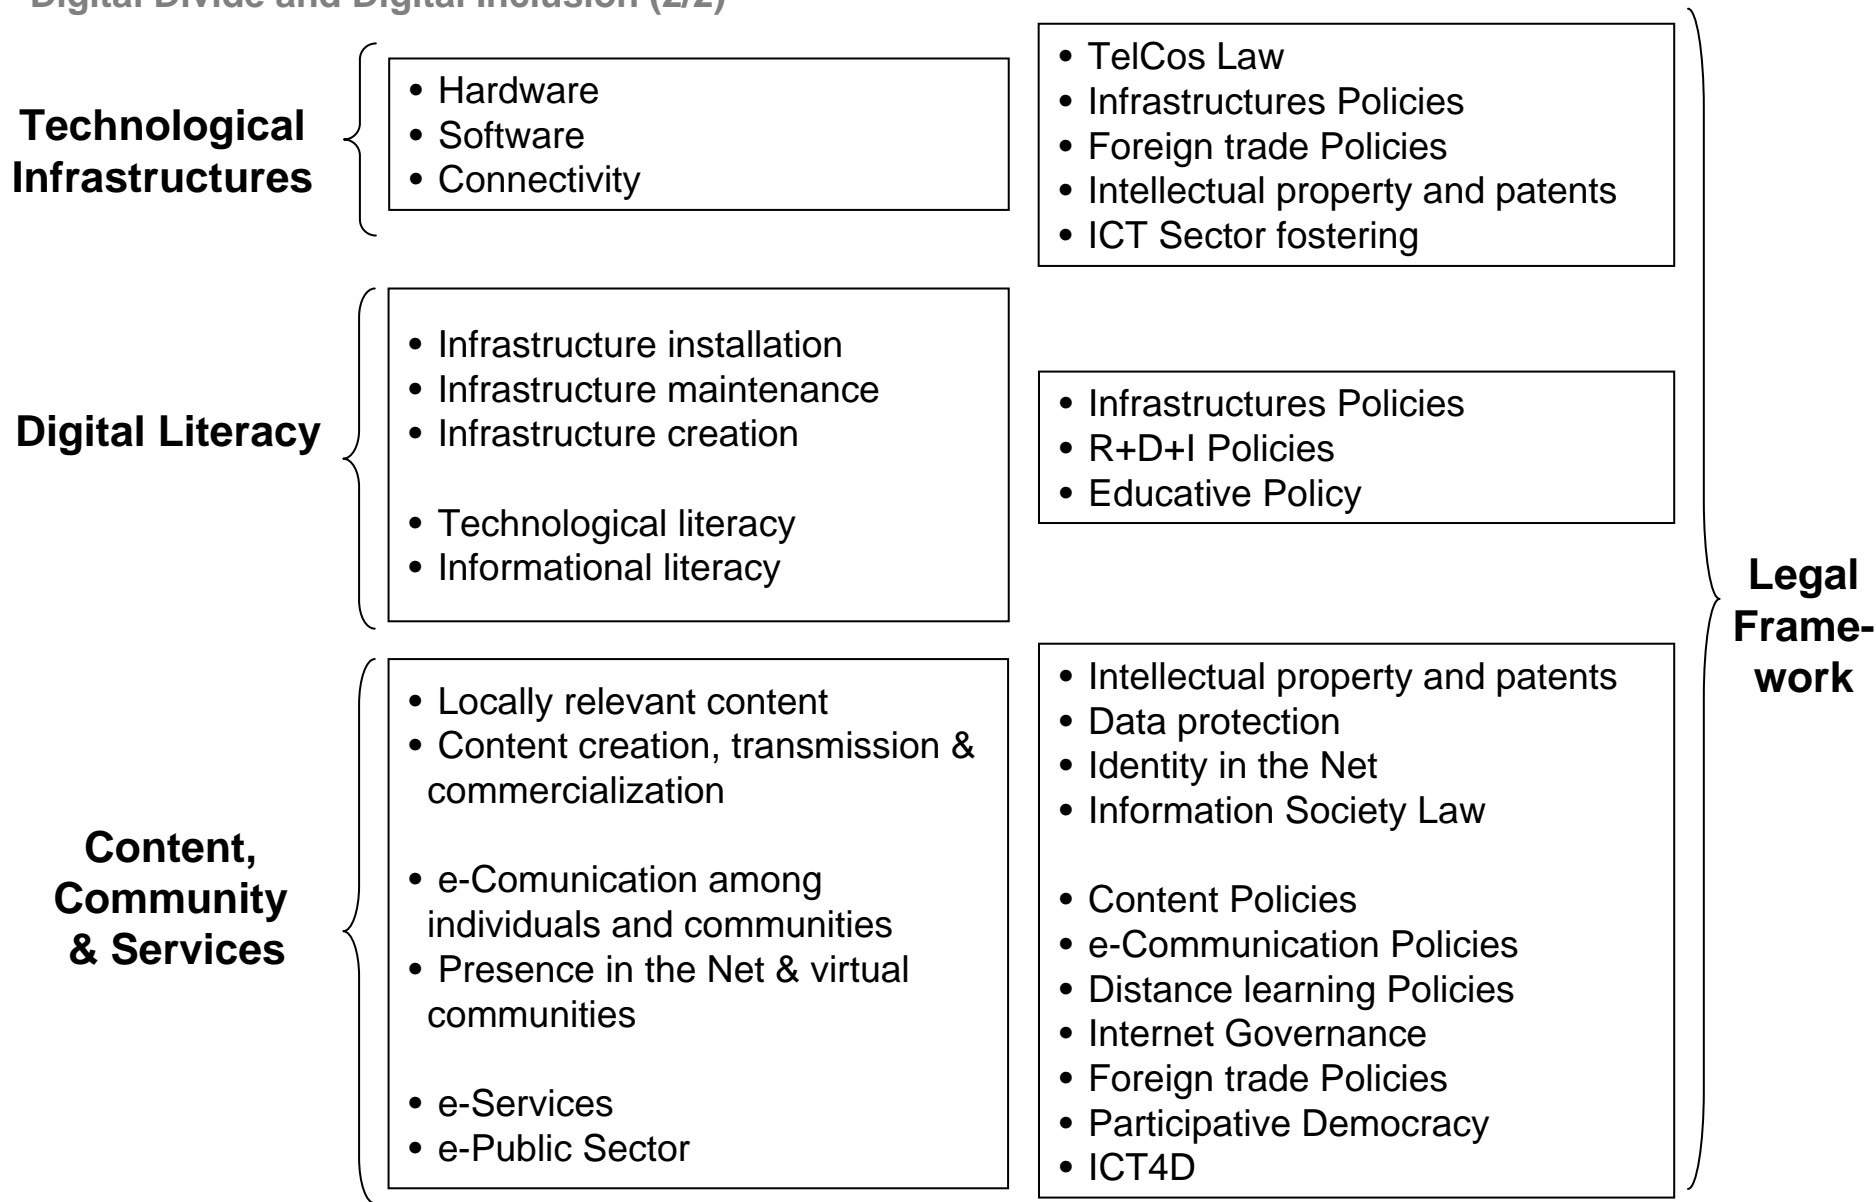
Digital Divide and Digital Inclusion (2/2)

Technological Infrastructures

• Hardware
• Software
• Connectivity

• TelCos Law
• Infrastructures Policies
• Foreign trade Policies
• Intellectual property and patents
• ICT Sector fostering

Digital Literacy

• Infrastructure installation
• Infrastructure maintenance
• Infrastructure creation

• Technological literacy
• Informational literacy

• Infrastructures Policies
• R+D+I Policies
• Educative Policy

Content, Community & Services

• Locally relevant content
• Content creation, transmission & commercialization

• e-Comunication among individuals and communities
• Presence in the Net & virtual communities

• e-Services
• e-Public Sector

• Intellectual property and patents
• Data protection
• Identity in the Net
• Information Society Law

• Content Policies
• e-Communication Policies
• Distance learning Policies
• Internet Governance
• Foreign trade Policies
• Participative Democracy
• ICT4D

Legal Framework